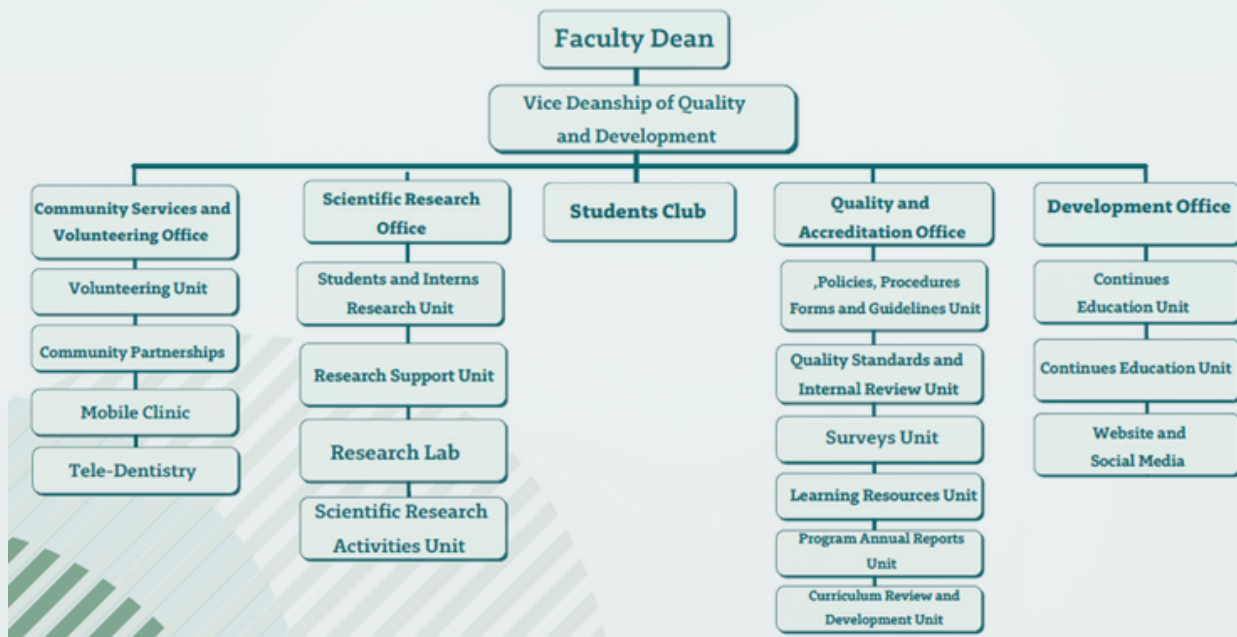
Faculty Dean

Vice Deanship of Quality and Development

Community Services and Volunteering Office

Volunteering Unit

Community Partnerships

Mobile Clinic

Tele-Dentistry

Scientific Research Office

Students and Interns Research Unit

Research Support Unit

Research Lab

Scientific Research Activities Unit

Students Club

Quality and Accreditation Office

,Policies, Procedures Forms and Guidelines Unit

Quality Standards and Internal Review Unit

Surveys Unit

Learning Resources Unit

Program Annual Reports Unit

Curriculum Review and Development Unit

Development Office

Continues Education Unit

Continues Education Unit

Website and Social Media